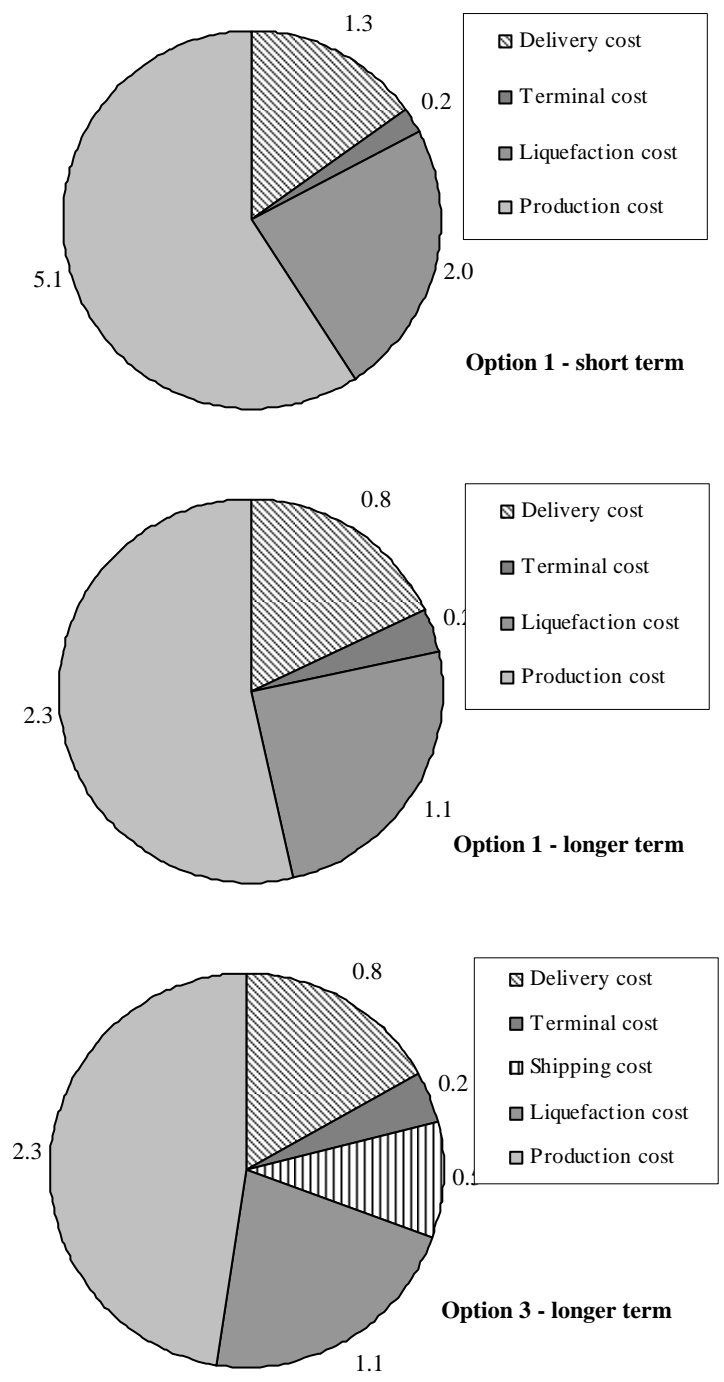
1.3

0.2

2.0

5.1

Delivery cost
Terminal cost
Liquefaction cost
Production cost

**Option 1 - short term**

0.8

0.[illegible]

1.1

2.3

Delivery cost
Terminal cost
Liquefaction cost
Production cost

**Option 1 - longer term**

0.8

0.2

0.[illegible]

1.1

2.3

Delivery cost
Terminal cost
Shipping cost
Liquefaction cost
Production cost

**Option 3 - longer term**